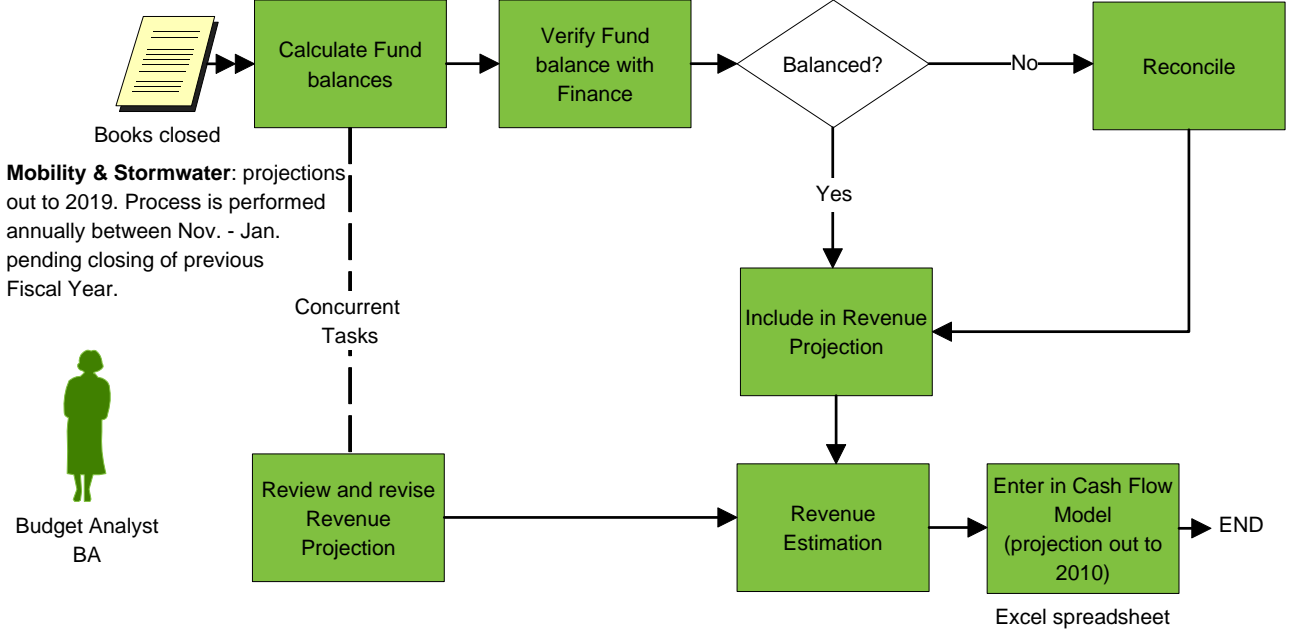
Books closed

Calculate Fund balances

Verify Fund balance with Finance

Balanced?

No

Reconcile

Yes

**Mobility & Stormwater**: projections out to 2019. Process is performed annually between Nov. - Jan. pending closing of previous Fiscal Year.

Concurrent Tasks

Include in Revenue Projection

Budget Analyst BA

Review and revise Revenue Projection

Revenue Estimation

Enter in Cash Flow Model (projection out to 2010)

END

Excel spreadsheet